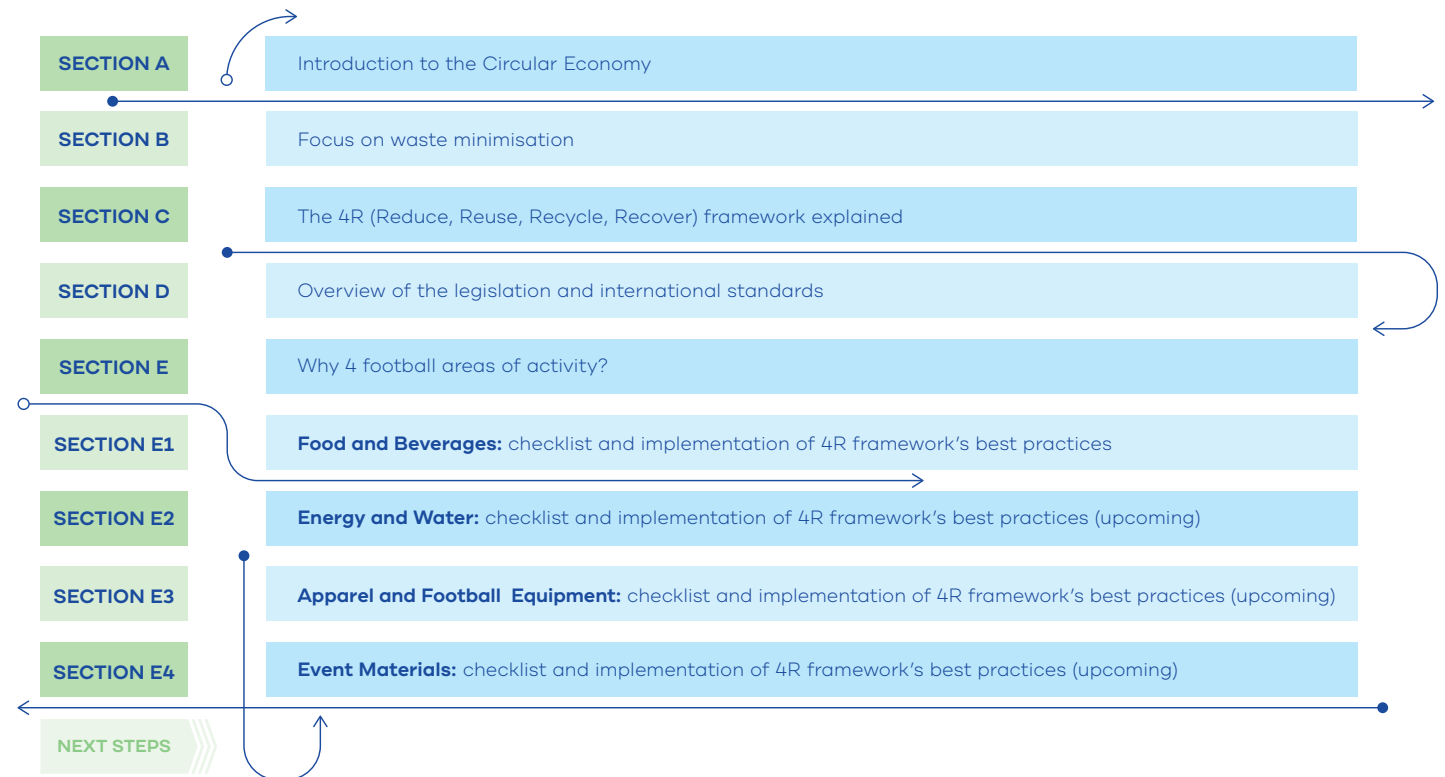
| | |
|---|---|
| SECTION A | Introduction to the Circular Economy |
| SECTION B | Focus on waste minimisation |
| SECTION C | The 4R (Reduce, Reuse, Recycle, Recover) framework explained |
| SECTION D | Overview of the legislation and international standards |
| SECTION E | Why 4 football areas of activity? |
| SECTION E1 | **Food and Beverages:** checklist and implementation of 4R framework's best practices |
| SECTION E2 | **Energy and Water:** checklist and implementation of 4R framework's best practices (upcoming) |
| SECTION E3 | **Apparel and Football Equipment:** checklist and implementation of 4R framework's best practices (upcoming) |
| SECTION E4 | **Event Materials:** checklist and implementation of 4R framework's best practices (upcoming) |

NEXT STEPS